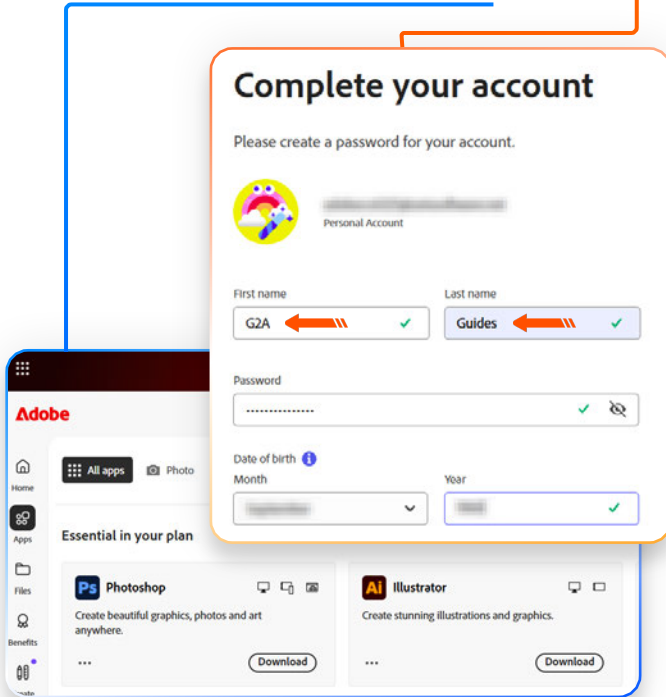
Complete your account

Please create a password for your account.

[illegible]
Personal Account

First name
G2A

Last name
Guides

Password
···············

Date of birth
Month
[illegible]

Year
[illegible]

Adobe

Home
Apps
Files
Benefits
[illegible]

All apps
Photo

Essential in your plan

Ps Photoshop
Create beautiful graphics, photos and art anywhere.
...
Download

Ai Illustrator
Create stunning illustrations and graphics.
...
Download